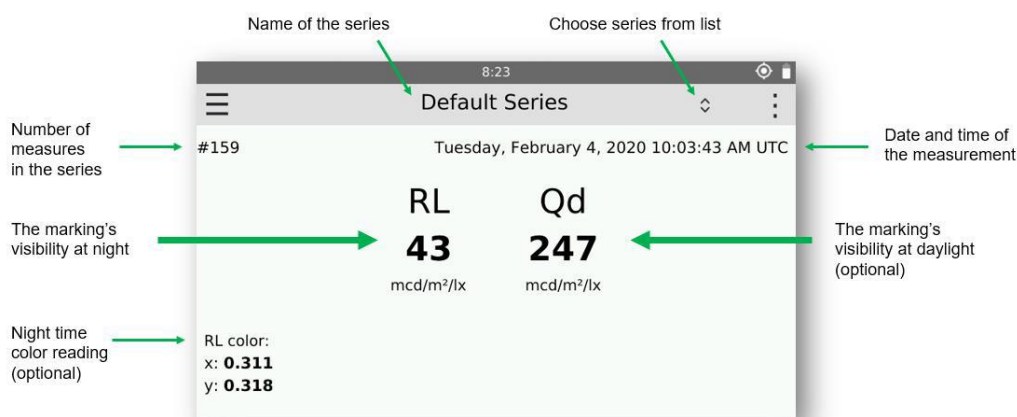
Name of the series

Choose series from list

8:23

Default Series

Number of measures in the series

#159

Tuesday, February 4, 2020 10:03:43 AM UTC

Date and time of the measurement

RL

Qd

The marking's visibility at night

43

247

The marking's visibility at daylight (optional)

mcd/m²/lx

mcd/m²/lx

Night time color reading (optional)

RL color:
x: **0.311**
y: **0.318**